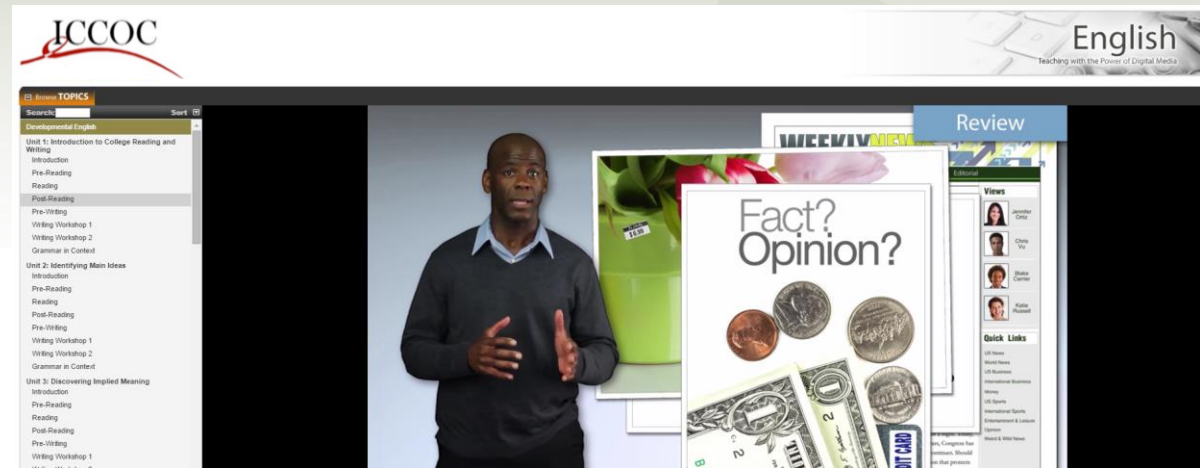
ICCOC

English
Teaching with the Power of Digital Media

Browse TOPICS
Search: Sort
Developmental English
Unit 1: Introduction to College Reading and Writing
Introduction
Pre-Reading
Reading
Post-Reading
Pre-Writing
Writing Workshop 1
Writing Workshop 2
Grammar in Context
Unit 2: Identifying Main Ideas
Introduction
Pre-Reading
Reading
Post-Reading
Pre-Writing
Writing Workshop 1
Writing Workshop 2
Grammar in Context
Unit 3: Discovering Implied Meaning
Introduction
Pre-Reading
Reading
Post-Reading
Pre-Writing
Writing Workshop 1

Review

WEEKLY NEWS
Editorial
Views
Jennifer Ortiz
Chris Vu
Blake Carter
Katie Russell
Quick Links
US News
World News
US Business
International Business
Money
US Sports
International Sports
Entertainment & Leisure
Opinion
Weird & Wild News

Fact?
Opinion?

$6.99

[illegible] Congress has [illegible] Should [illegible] that protects